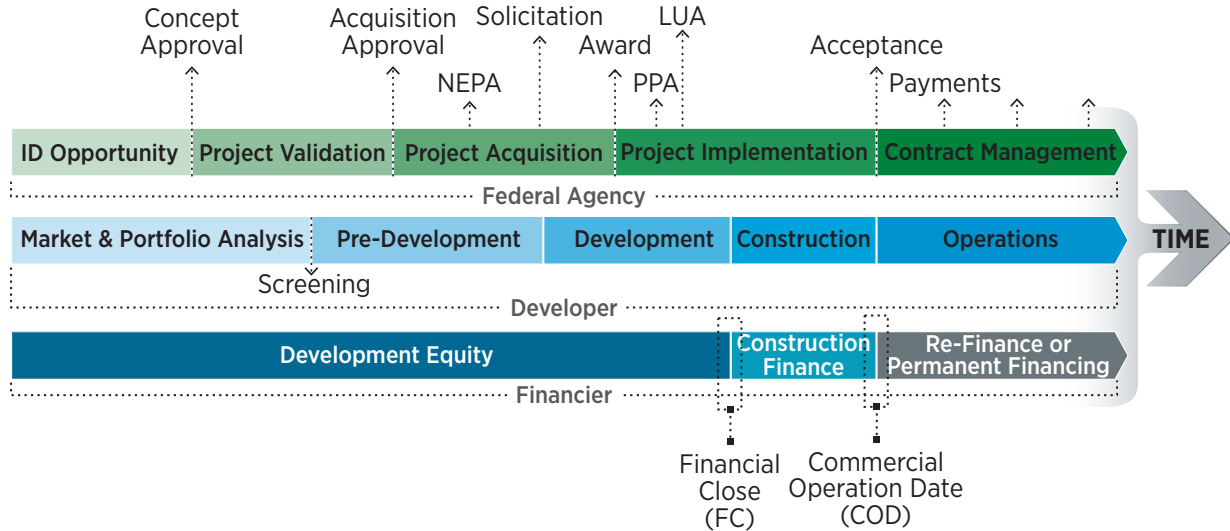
Concept Approval

Acquisition Approval

Solicitation

Award

LUA

Acceptance

NEPA

PPA

Payments

ID Opportunity

Project Validation

Project Acquisition

Project Implementation

Contract Management

Federal Agency

Market & Portfolio Analysis

Pre-Development

Development

Construction

Operations

TIME

Screening

Developer

Development Equity

Construction Finance

Re-Finance or Permanent Financing

Financier

Financial Close (FC)

Commercial Operation Date (COD)